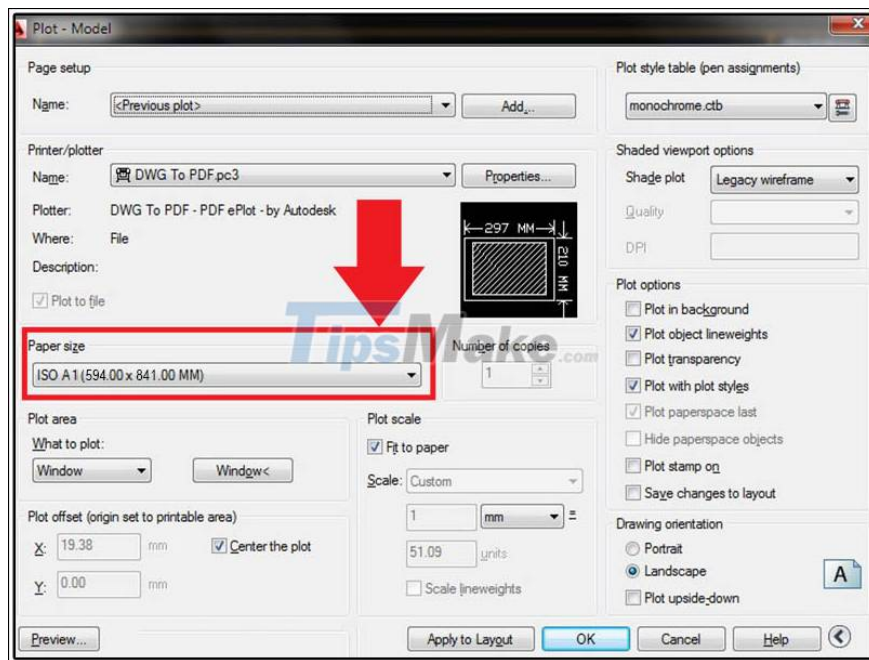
Plot - Model

Page setup

Name: <Previous plot>

Add...

Printer/plotter

Name: DWG To PDF.pc3

Properties...

Plotter: DWG To PDF - PDF ePlot - by Autodesk

Where: File

Description:

297 MM

210 MM

Plot to file

TipsMake.com

Paper size

ISO A1 (594.00 x 841.00 MM)

Number of copies

1

Plot area

What to plot:

Window

Window<

Plot offset (origin set to printable area)

X: 19.38 mm

Center the plot

Y: 0.00 mm

Plot scale

Fit to paper

Scale: Custom

1 mm =

51.09 units

Scale lineweights

Plot style table (pen assignments)

monochrome.ctb

Shaded viewport options

Shade plot Legacy wireframe

Quality

DPI

Plot options

Plot in background

Plot object lineweights

Plot transparency

Plot with plot styles

Plot paperspace last

Hide paperspace objects

Plot stamp on

Save changes to layout

Drawing orientation

Portrait

Landscape

A

Plot upside-down

Preview...

Apply to Layout

OK

Cancel

Help